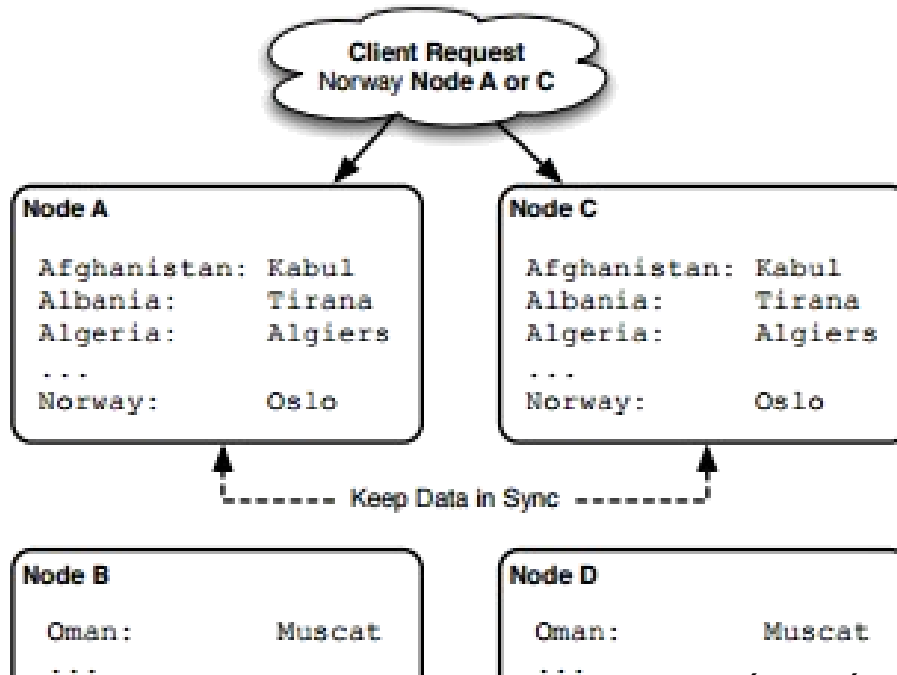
Client Request
Norway Node A or C

Node A

Afghanistan: Kabul
Albania: Tirana
Algeria: Algiers
...
Norway: Oslo

Node C

Afghanistan: Kabul
Albania: Tirana
Algeria: Algiers
...
Norway: Oslo

Keep Data in Sync

Node B

Oman: Muscat
...

Node D

Oman: Muscat
...